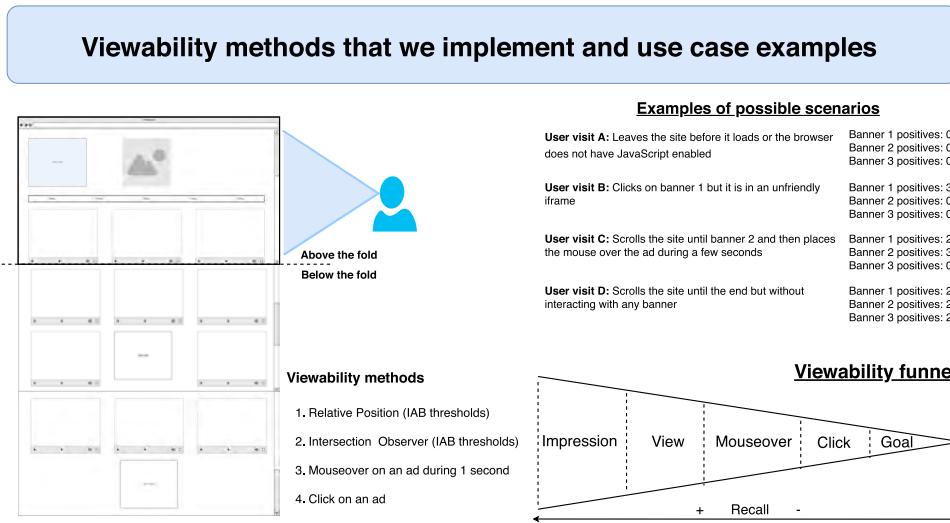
Viewability methods that we implement and use case examples

Above the fold

Below the fold

Viewability methods

1. Relative Position (IAB thresholds)

2. Intersection Observer (IAB thresholds)

3. Mouseover on an ad during 1 second

4. Click on an ad

Examples of possible scenarios

User visit A: Leaves the site before it loads or the browser does not have JavaScript enabled

Banner 1 positives: 0
Banner 2 positives: 0
Banner 3 positives: 0

User visit B: Clicks on banner 1 but it is in an unfriendly iframe

Banner 1 positives: 3
Banner 2 positives: 0
Banner 3 positives: 0

User visit C: Scrolls the site until banner 2 and then places the mouse over the ad during a few seconds

Banner 1 positives: 2
Banner 2 positives: 3
Banner 3 positives: 0

User visit D: Scrolls the site until the end but without interacting with any banner

Banner 1 positives: 2
Banner 2 positives: 2
Banner 3 positives: 2

Viewability funne

Impression | View | Mouseover | Click | Goal

+ Recall -